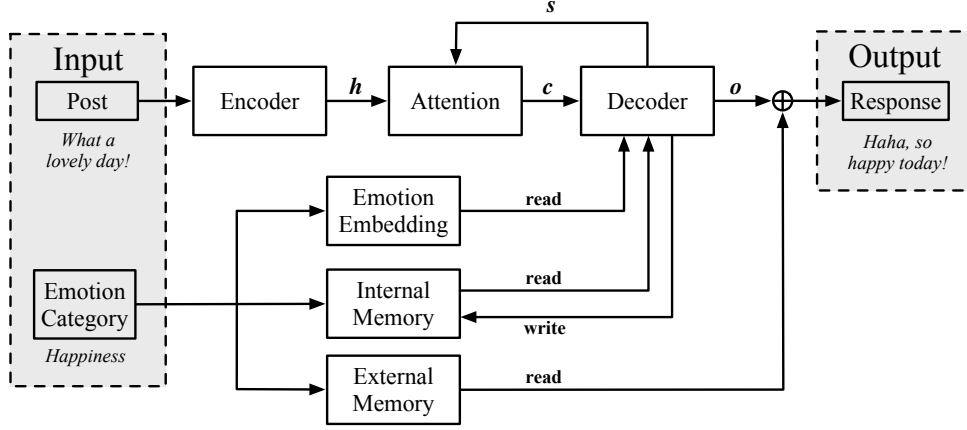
Input

Post

What a lovely day!

Emotion Category

Happiness

Encoder

$h$

Attention

$c$

$s$

Decoder

$o$

$\oplus$

Output

Response

Haha, so happy today!

Emotion Embedding

read

Internal Memory

read

write

External Memory

read